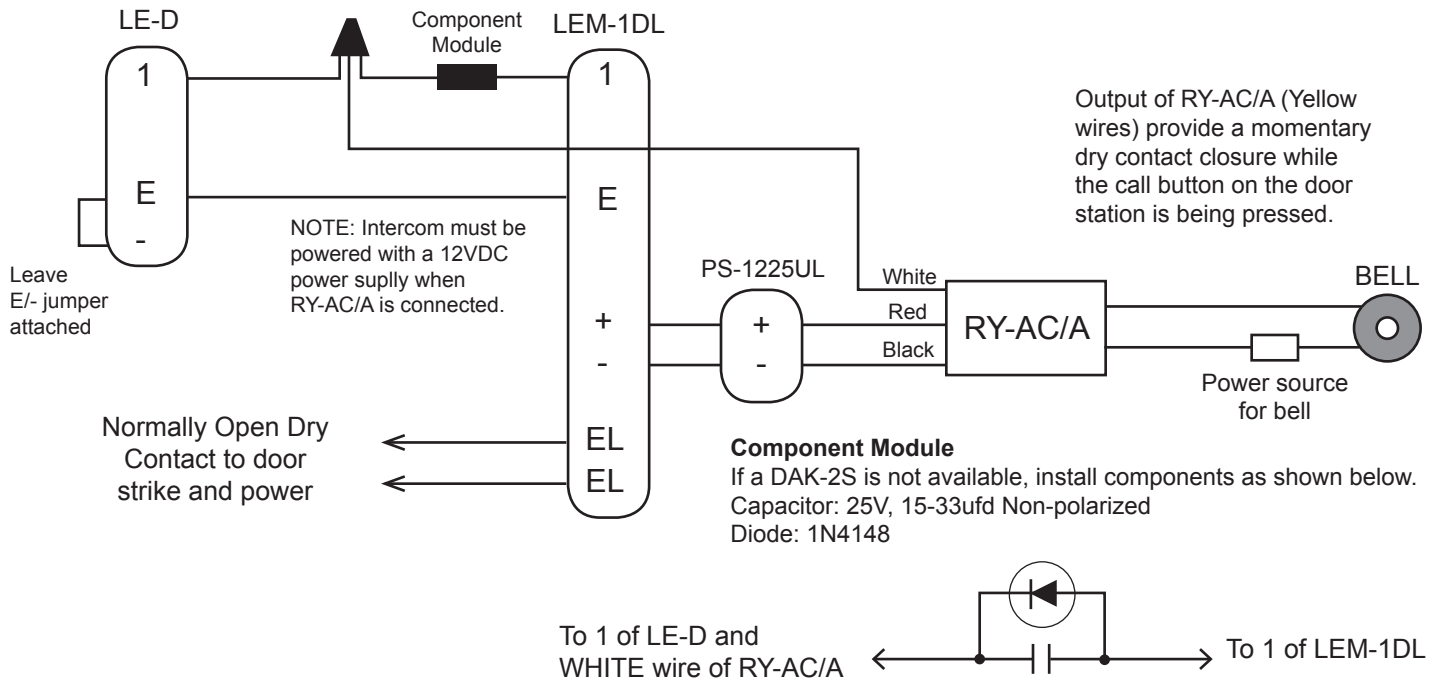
LE-D

Component Module

LEM-1DL

1

1

Output of RY-AC/A (Yellow wires) provide a momentary dry contact closure while the call button on the door station is being pressed.

E

E

-

NOTE: Intercom must be powered with a 12VDC power suplly when RY-AC/A is connected.

Leave E/- jumper attached

PS-1225UL

White

BELL

Red

+

+

RY-AC/A

Black

-

-

Power source for bell

Normally Open Dry Contact to door strike and power

EL

EL

**Component Module**
If a DAK-2S is not available, install components as shown below.
Capacitor: 25V, 15-33ufd Non-polarized
Diode: 1N4148

To 1 of LE-D and WHITE wire of RY-AC/A

To 1 of LEM-1DL